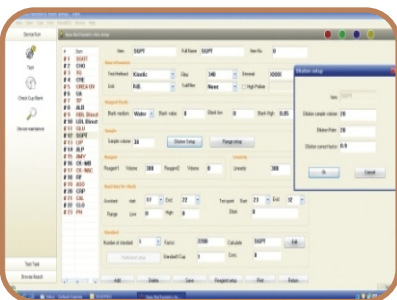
Device Set

Test

Check Cup Blank

Device maintenance

Test Task

Device Reach

| # | Item |
|---|---|
| 1 | SGOT |
| 2 | CHO |
| 3 | TG |
| 4 | CRE |
| 5 | UREA UV |
| 6 | UA |
| 7 | TP |
| 8 | ALB |
| 9 | HDL Blood |
| 10 | LDL Blood |
| 11 | GLU |
| 12 | SGPT |
| 13 | LIP |
| 14 | ALP |
| 15 | HMY |
| 16 | CK-MB |
| 17 | CK-NAC |
| 18 | GT |
| 19 | ASO |
| 20 | CRP |
| 21 | CA |
| 22 | GLU |
| 23 | PH |

Item SGPT Full Name SGPT Item No. 0

Base information

Test Method Kinetic Filter 340 Second 0000

Unit IU/L Sub filter None High Protect

Reagent Blank

Blank medium Water Blank value 0 Blank low 0 Blank High 0.05

Sample

Sample volume 20 Dilution Setup Range setup

Reagent

Reagent1 Volume 300 Reagent2 Volume 0

Linearity

Linearity 300

Read time for results

Standard start 07 End 22 Test point Start 23 End 12

Range Low 0 High 0 Slope 0

Standard

Number of standard 1 Factor 2200 Calculate SGPT Edit

Standard Cup 3 Conc. 0

Add Delete Save Print Return

Dilution setup

Item SGPT

Dilution sample volume 20

Dilution Ratio 20

Dilution correct factor 0.9

Ok Cancel